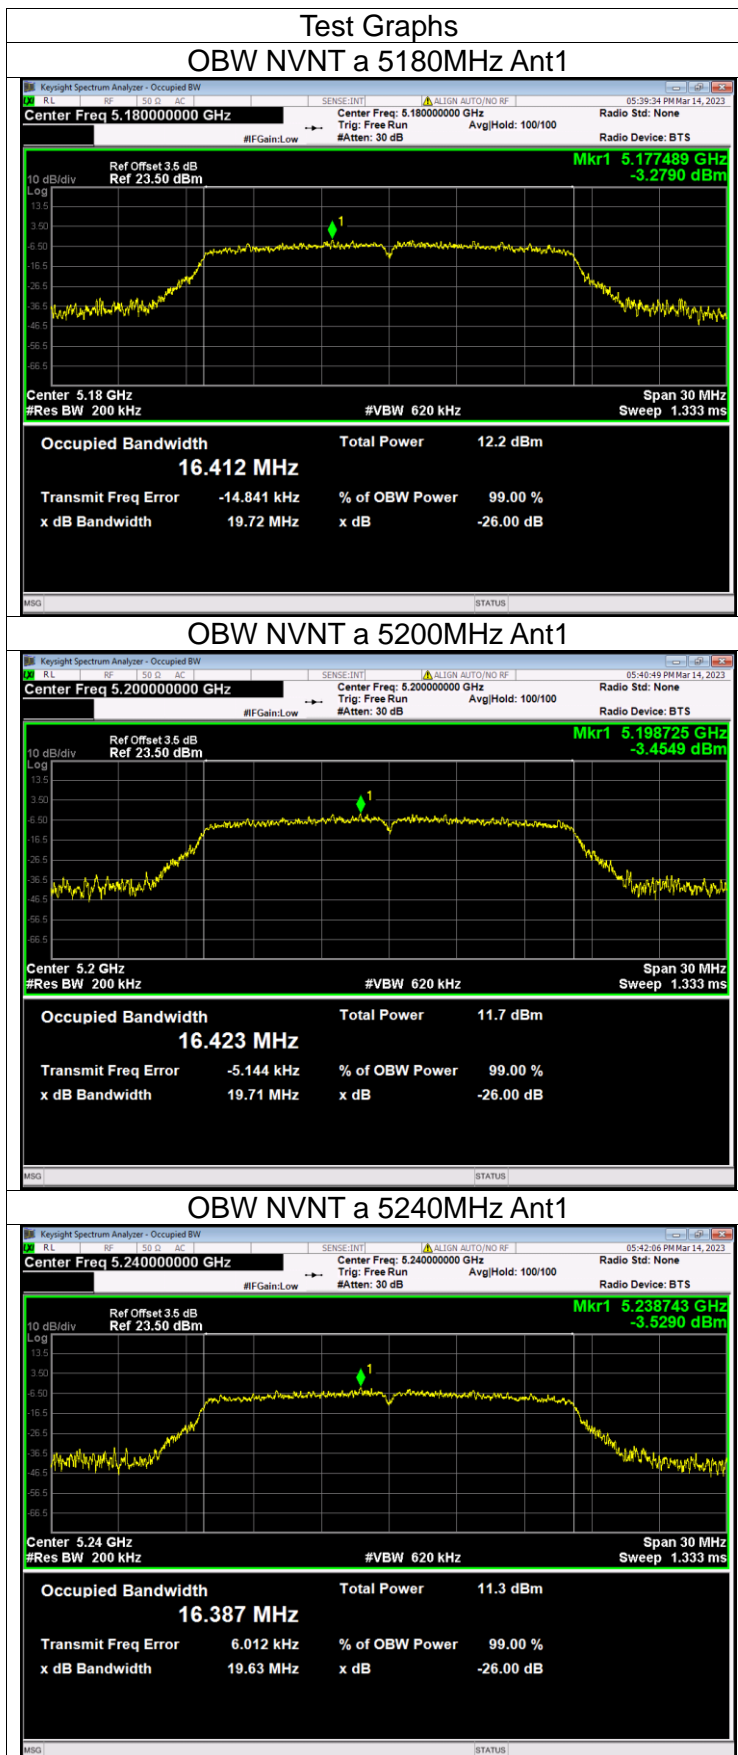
Test Graphs

OBW NVNT a 5180MHz Ant1

Keysight Spectrum Analyzer - Occupied BW
RL RF 50 Ω AC SENSE:INT ALIGN AUTO/NO RF 05:39:34 PM Mar 14, 2023
Center Freq 5.180000000 GHz
Center Freq: 5.180000000 GHz
Trig: Free Run Avg|Hold: 100/100
#IFGain:Low #Atten: 30 dB
Radio Std: None
Radio Device: BTS

Ref Offset 3.5 dB
10 dB/div Ref 23.50 dBm
Log
Mkr1 5.177489 GHz
-3.2790 dBm
13.5
3.50
-6.50
-16.5
-26.5
-36.5
-46.5
-56.5
-66.5
Center 5.18 GHz
#Res BW 200 kHz
#VBW 620 kHz
Span 30 MHz
Sweep 1.333 ms

Occupied Bandwidth
16.412 MHz
Total Power 12.2 dBm
Transmit Freq Error -14.841 kHz
% of OBW Power 99.00 %
x dB Bandwidth 19.72 MHz
x dB -26.00 dB
MSG STATUS

OBW NVNT a 5200MHz Ant1

Keysight Spectrum Analyzer - Occupied BW
RL RF 50 Ω AC SENSE:INT ALIGN AUTO/NO RF 05:40:49 PM Mar 14, 2023
Center Freq 5.200000000 GHz
Center Freq: 5.200000000 GHz
Trig: Free Run Avg|Hold: 100/100
#IFGain:Low #Atten: 30 dB
Radio Std: None
Radio Device: BTS

Ref Offset 3.5 dB
10 dB/div Ref 23.50 dBm
Log
Mkr1 5.198725 GHz
-3.4549 dBm
13.5
3.50
-6.50
-16.5
-26.5
-36.5
-46.5
-56.5
-66.5
Center 5.2 GHz
#Res BW 200 kHz
#VBW 620 kHz
Span 30 MHz
Sweep 1.333 ms

Occupied Bandwidth
16.423 MHz
Total Power 11.7 dBm
Transmit Freq Error -5.144 kHz
% of OBW Power 99.00 %
x dB Bandwidth 19.71 MHz
x dB -26.00 dB
MSG STATUS

OBW NVNT a 5240MHz Ant1

Keysight Spectrum Analyzer - Occupied BW
RL RF 50 Ω AC SENSE:INT ALIGN AUTO/NO RF 05:42:06 PM Mar 14, 2023
Center Freq 5.240000000 GHz
Center Freq: 5.240000000 GHz
Trig: Free Run Avg|Hold: 100/100
#IFGain:Low #Atten: 30 dB
Radio Std: None
Radio Device: BTS

Ref Offset 3.5 dB
10 dB/div Ref 23.50 dBm
Log
Mkr1 5.238743 GHz
-3.5290 dBm
13.5
3.50
-6.50
-16.5
-26.5
-36.5
-46.5
-56.5
-66.5
Center 5.24 GHz
#Res BW 200 kHz
#VBW 620 kHz
Span 30 MHz
Sweep 1.333 ms

Occupied Bandwidth
16.387 MHz
Total Power 11.3 dBm
Transmit Freq Error 6.012 kHz
% of OBW Power 99.00 %
x dB Bandwidth 19.63 MHz
x dB -26.00 dB
MSG STATUS